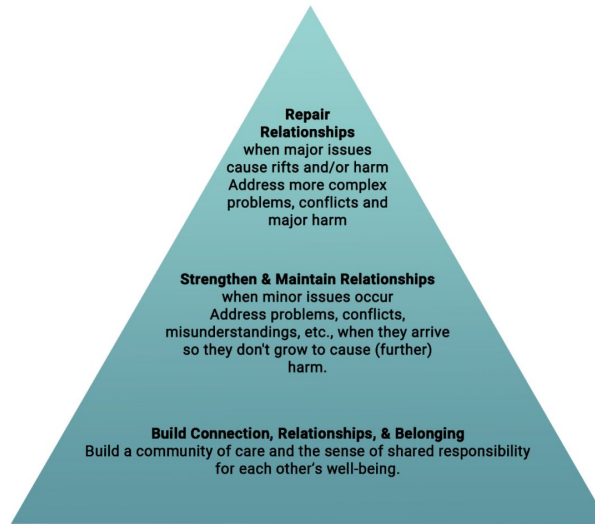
Repair Relationships
when major issues cause rifts and/or harm
Address more complex problems, conflicts and major harm

Strengthen & Maintain Relationships
when minor issues occur
Address problems, conflicts, misunderstandings, etc., when they arrive so they don't grow to cause (further) harm.

Build Connection, Relationships, & Belonging
Build a community of care and the sense of shared responsibility for each other's well-being.